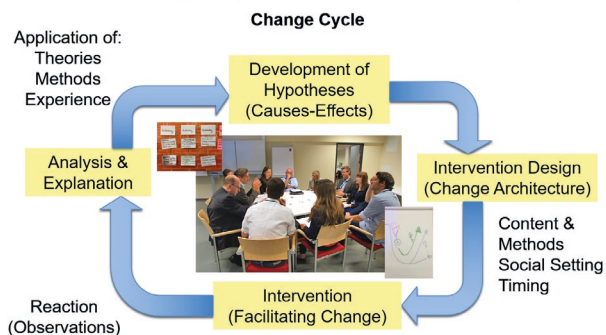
Change Cycle

Application of:
Theories
Methods
Experience

Development of Hypotheses (Causes-Effects)

Analysis & Explanation

Intervention Design (Change Architecture)

Content & Methods
Social Setting
Timing

Reaction (Observations)

Intervention (Facilitating Change)